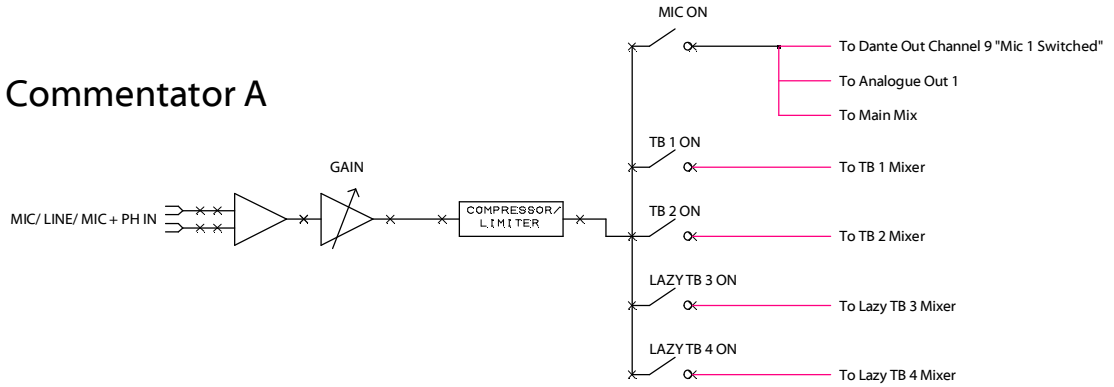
Commentator A

MIC/ LINE/ MIC + PH IN

GAIN

COMPRESSOR/ LIMITER

MIC ON

To Dante Out Channel 9 "Mic 1 Switched"

To Analogue Out 1

To Main Mix

TB 1 ON

To TB 1 Mixer

TB 2 ON

To TB 2 Mixer

LAZY TB 3 ON

To Lazy TB 3 Mixer

LAZY TB 4 ON

To Lazy TB 4 Mixer